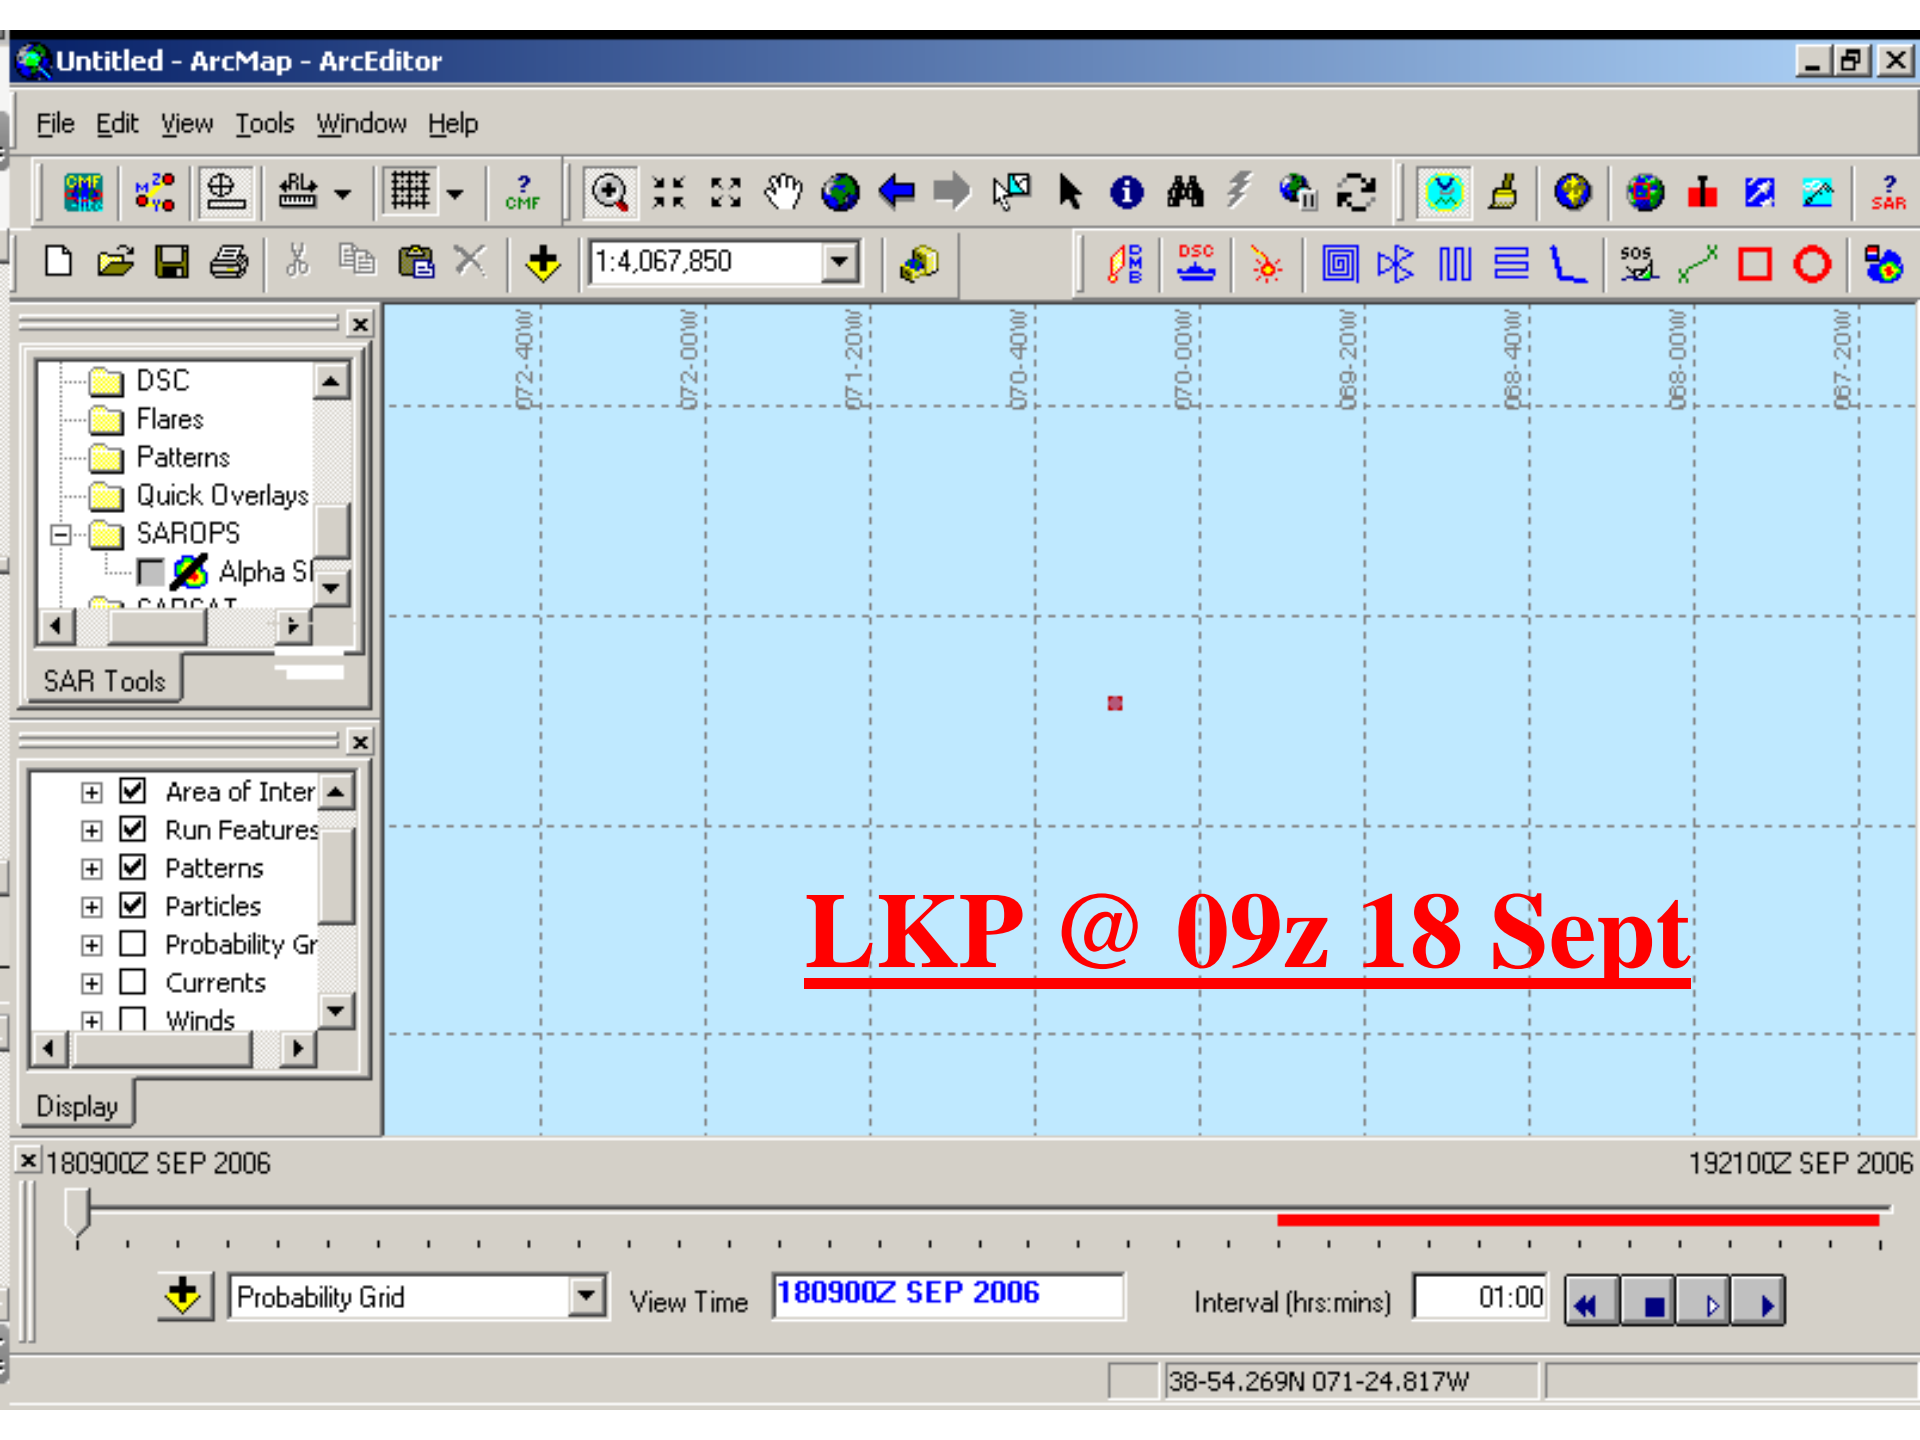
Untitled - ArcMap - ArcEditor

File Edit View Tools Window Help

CMF

1:4,067,850

DSC

SOS

SAR

DSC
Flares
Patterns
Quick Overlays
SAROPS
Alpha SI
SARSAT

SAR Tools

Area of Inter
Run Features
Patterns
Particles
Probability Gr
Currents
Winds

Display

072-40W
072-00W
071-20W
070-40W
070-00W
069-20W
068-40W
068-00W
067-20W

LKP @ 09z 18 Sept

180900Z SEP 2006
192100Z SEP 2006

Probability Grid
View Time 180900Z SEP 2006
Interval (hrs:mins) 01:00

38-54.269N 071-24.817W